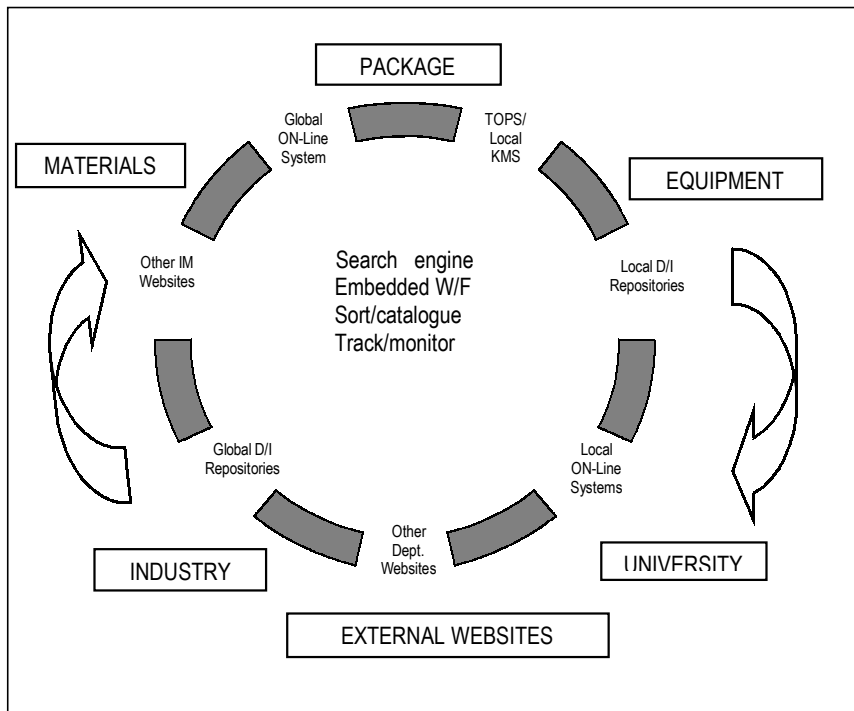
PACKAGE

Global ON-Line System

TOPS/ Local KMS

MATERIALS

EQUIPMENT

Other IM Websites

Search engine
Embedded W/F
Sort/catalogue
Track/monitor

Local D/I Repositories

Global D/I Repositories

Local ON-Line Systems

Other Dept. Websites

INDUSTRY

UNIVERSITY

EXTERNAL WEBSITES